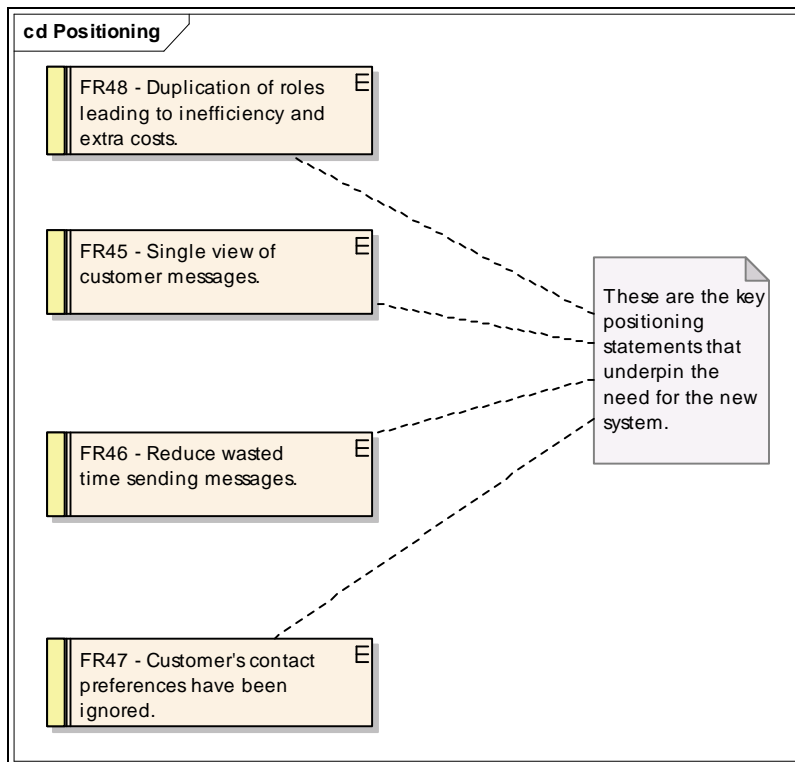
cd Positioning

FR48 - Duplication of roles leading to inefficiency and extra costs.
E

FR45 - Single view of customer messages.
E

FR46 - Reduce wasted time sending messages.
E

FR47 - Customer's contact preferences have been ignored.
E

These are the key positioning statements that underpin the need for the new system.